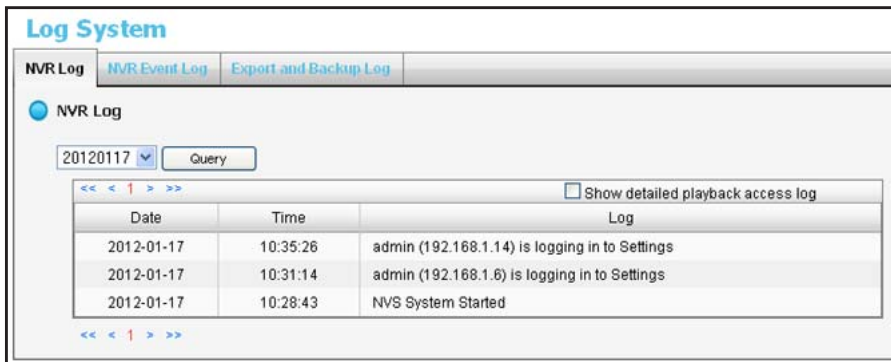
Log System

NVR Log | NVR Event Log | Export and Backup Log

NVR Log

20120117 Query

<< < 1 > >>

Show detailed playback access log

| Date | Time | Log |
|---|---|---|
| 2012-01-17 | 10:35:26 | admin (192.168.1.14) is logging in to Settings |
| 2012-01-17 | 10:31:14 | admin (192.168.1.6) is logging in to Settings |
| 2012-01-17 | 10:28:43 | NVS System Started |

<< < 1 > >>